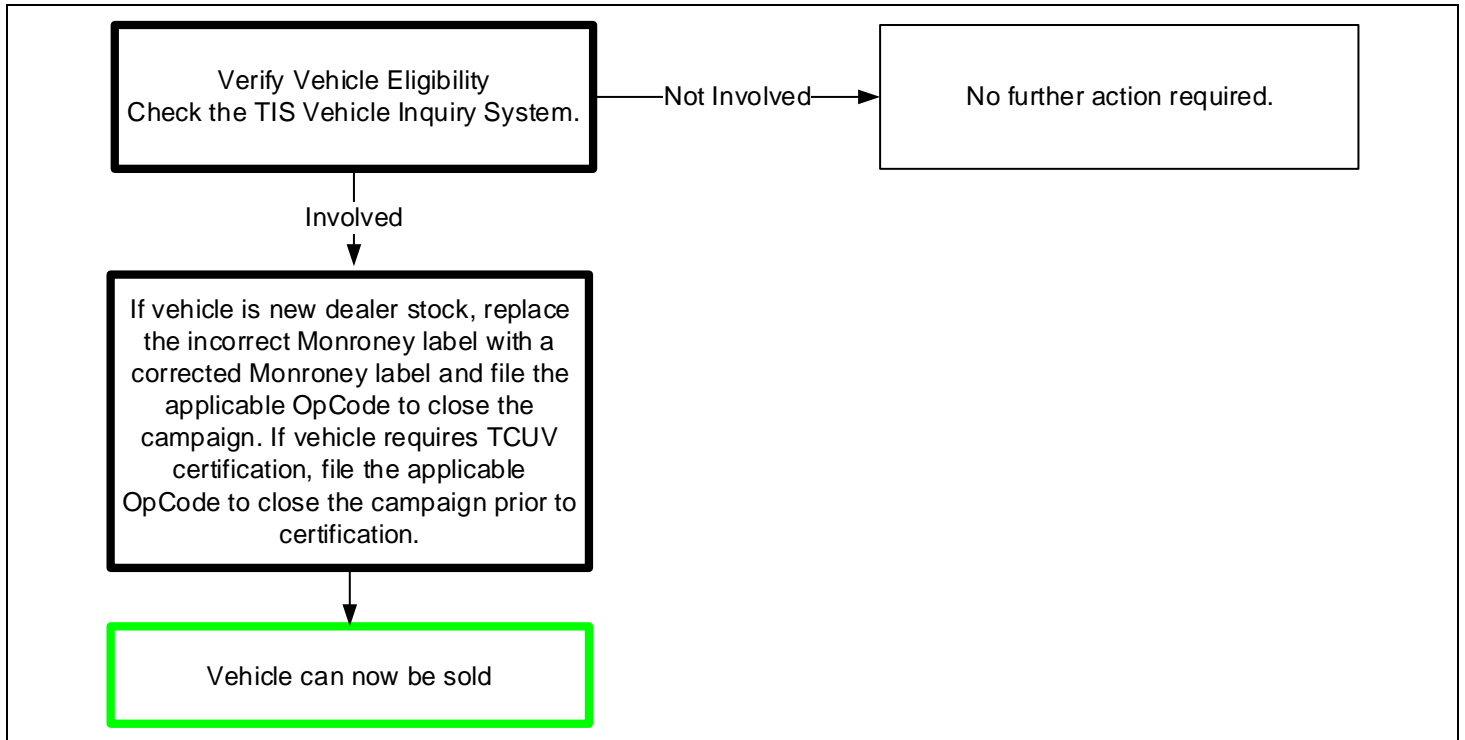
Verify Vehicle Eligibility
Check the TIS Vehicle Inquiry System.

Not Involved

No further action required.

Involved

If vehicle is new dealer stock, replace the incorrect Monroney label with a corrected Monroney label and file the applicable OpCode to close the campaign. If vehicle requires TCUV certification, file the applicable OpCode to close the campaign prior to certification.

Vehicle can now be sold